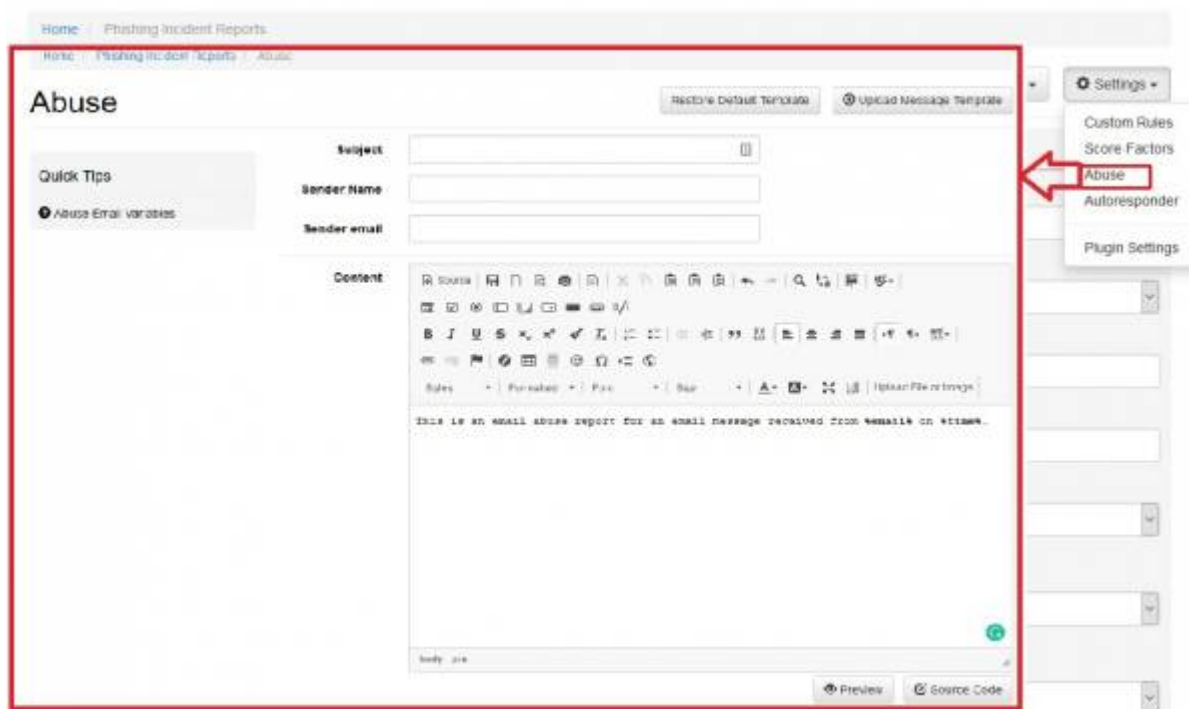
Home / Phishing Incident Reports

Home / Phishing Incident Reports / Abuse

Abuse

Restore Default Template

Upload Message Template

Settings

Custom Rules

Score Factors

Abuse

Autoresponder

Plugin Settings

Quick Tips

Abuse Email variables

Subject

Sender Name

Sender email

Content

Source

Styles

Format

Font

Size

Upload File or Image

This is an email abuse report for an email message received from %email% on %time%.

body pre

Preview

Source Code